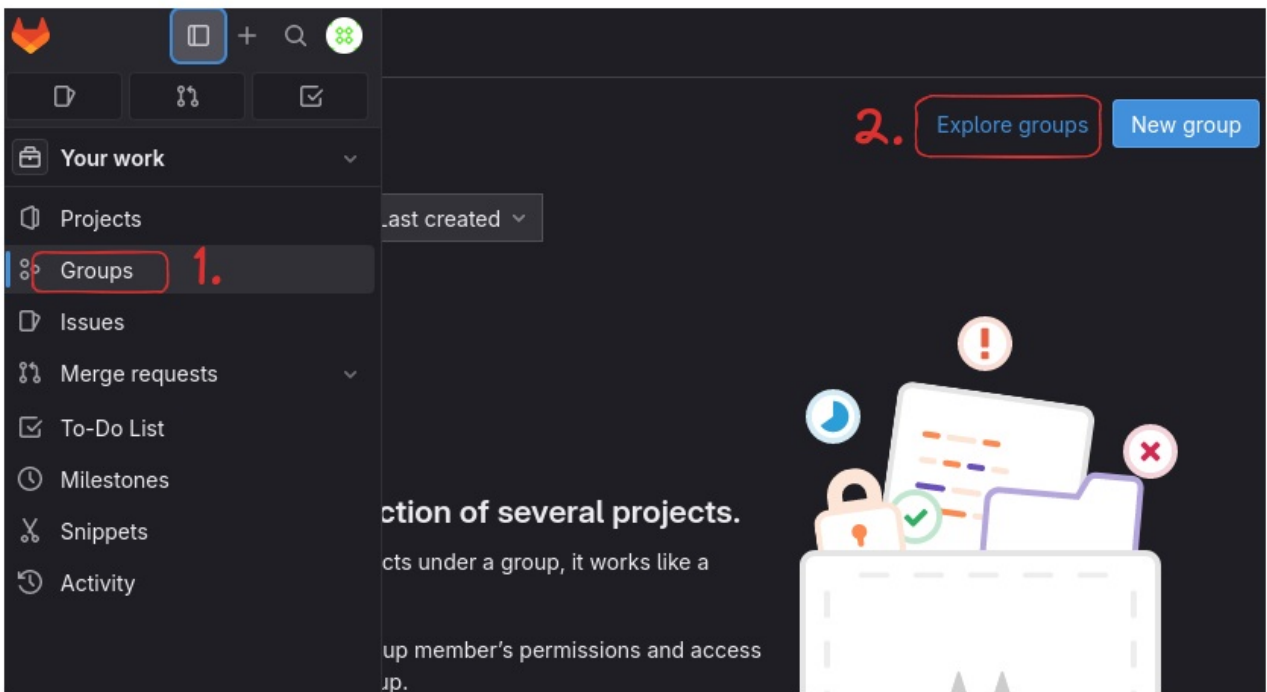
Your work

Projects

Groups 1.

Issues

Merge requests

To-Do List

Milestones

Snippets

Activity

2. Explore groups New group

Last created

ction of several projects.

cts under a group, it works like a

up member's permissions and access

up.